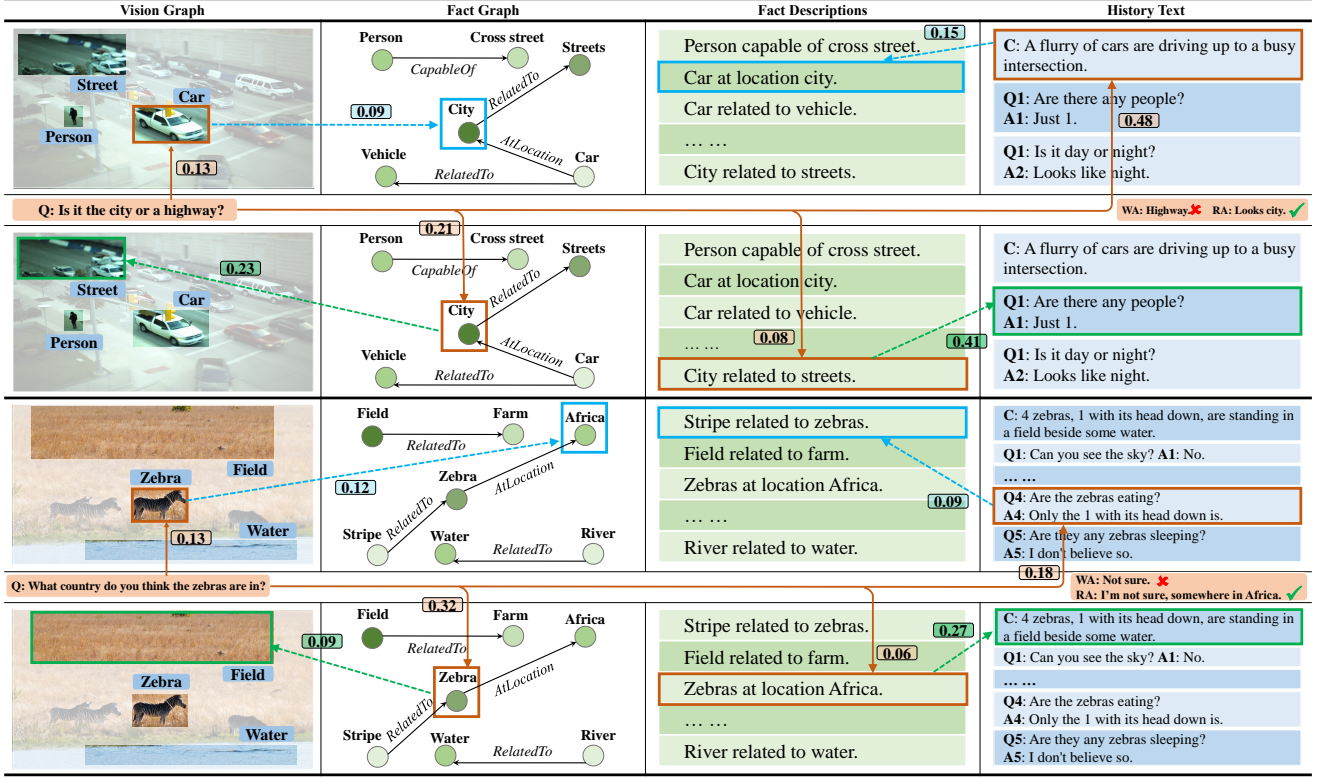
| Vision Graph | Fact Graph | Fact Descriptions | History Text |
|---|---|---|---|
| Street, Car, Person, 0.13 | Person, Cross street, CapableOf, Streets, RelatedTo, 0.09, City, AtLocation, Car, Vehicle, RelatedTo | 0.15 Person capable of cross street. Car at location city. Car related to vehicle. … … City related to streets. | C: A flurry of cars are driving up to a busy intersection. Q1: Are there any people? A1: Just 1. 0.48 Q1: Is it day or night? A2: Looks like night. |

Q: Is it the city or a highway?

WA: Highway. RA: Looks city.

| Street, Car, Person, 0.23 | 0.21 Person, Cross street, CapableOf, Streets, RelatedTo, City, AtLocation, Car, Vehicle, RelatedTo | Person capable of cross street. Car at location city. Car related to vehicle. … … 0.08 City related to streets. | C: A flurry of cars are driving up to a busy intersection. 0.41 Q1: Are there any people? A1: Just 1. Q1: Is it day or night? A2: Looks like night. |
|---|---|---|---|
| Zebra, Field, Water, 0.13 | Field, Farm, RelatedTo, Africa, 0.12, Zebra, AtLocation, Stripe, RelatedTo, Water, River, RelatedTo | Stripe related to zebras. Field related to farm. Zebras at location Africa. … … River related to water. | C: 4 zebras, 1 with its head down, are standing in a field beside some water. Q1: Can you see the sky? A1: No. … … 0.09 Q4: Are the zebras eating? A4: Only the 1 with its head down is. Q5: Are they any zebras sleeping? A5: I don't believe so. |

Q: What country do you think the zebras are in?

0.18 WA: Not sure. RA: I'm not sure, somewhere in Africa.

| 0.09 Zebra, Field, Water | 0.32 Field, Farm, RelatedTo, Africa, Zebra, AtLocation, Stripe, RelatedTo, Water, River, RelatedTo | Stripe related to zebras. Field related to farm. 0.06 Zebras at location Africa. … … River related to water. | 0.27 C: 4 zebras, 1 with its head down, are standing in a field beside some water. Q1: Can you see the sky? A1: No. … … Q4: Are the zebras eating? A4: Only the 1 with its head down is. Q5: Are they any zebras sleeping? A5: I don't believe so. |
|---|---|---|---|